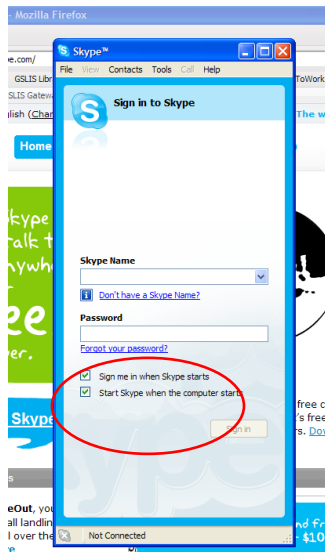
- Mozilla Firefox
e.com/
GSLIS Libr
GSLIS Gatew
glish (Chan
Home
kype
alk t
nywh
ee
er.
Skype
s
eOut, you
all landlin
l over the
e
ToWork
free c
's free
rs. Dov
- $10
Skype™
File View Contacts Tools Call Help
Sign in to Skype
Skype Name
Don't have a Skype Name?
Password
Forgot your password?
Sign me in when Skype starts
Start Skype when the computer starts
Sign in
Not Connected